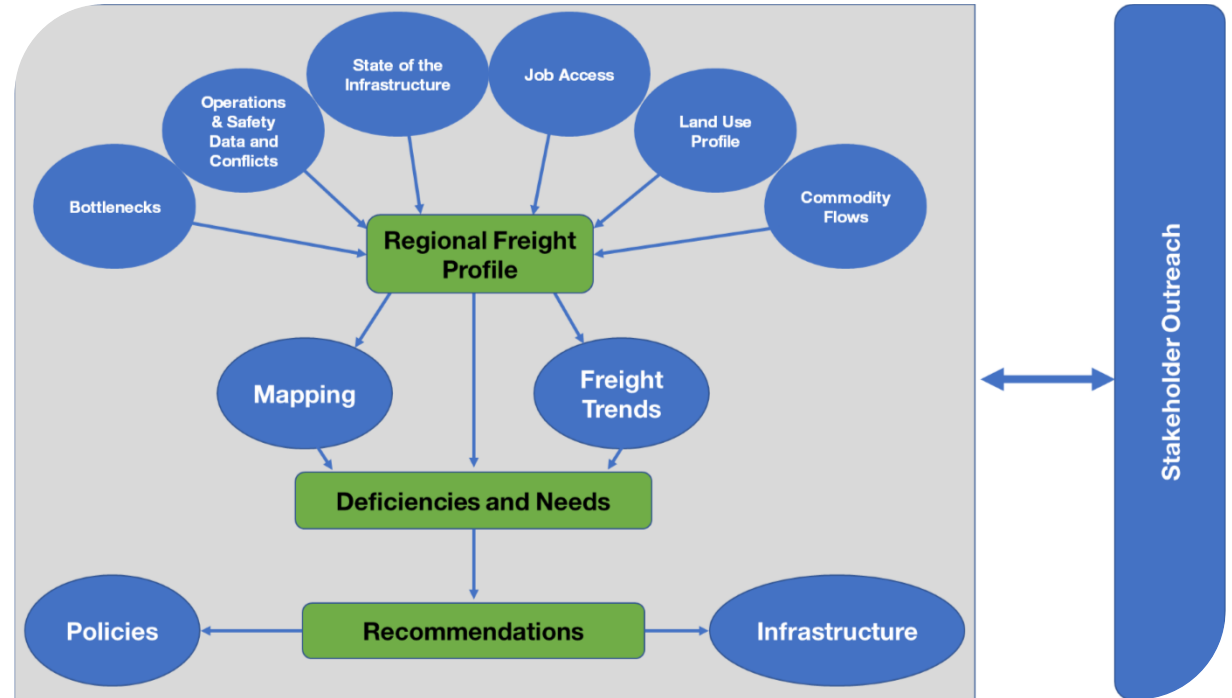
Bottlenecks

Operations & Safety Data and Conflicts

State of the Infrastructure

Job Access

Land Use Profile

Commodity Flows

Regional Freight Profile

Mapping

Freight Trends

Deficiencies and Needs

Policies

Recommendations

Infrastructure

Stakeholder Outreach